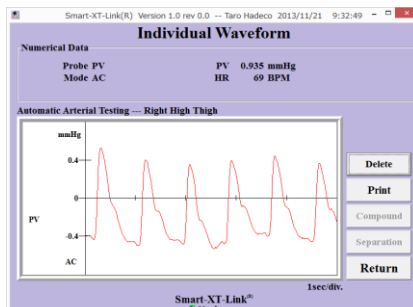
Smart-XT-Link(R) Version 1.0 rev 0.0 -- Taro Hadeco 2013/11/21 9:32:49

Individual Waveform

Numerical Data

Probe PV
Mode AC

PV 0.935 mmHg
HR 69 BPM

Automatic Arterial Testing — Right High Thigh

mmHg
0.4
0
-0.4
PV
AC

1sec/div.

Delete
Print
Compound
Separation
Return

Smart-XT-Link(R)